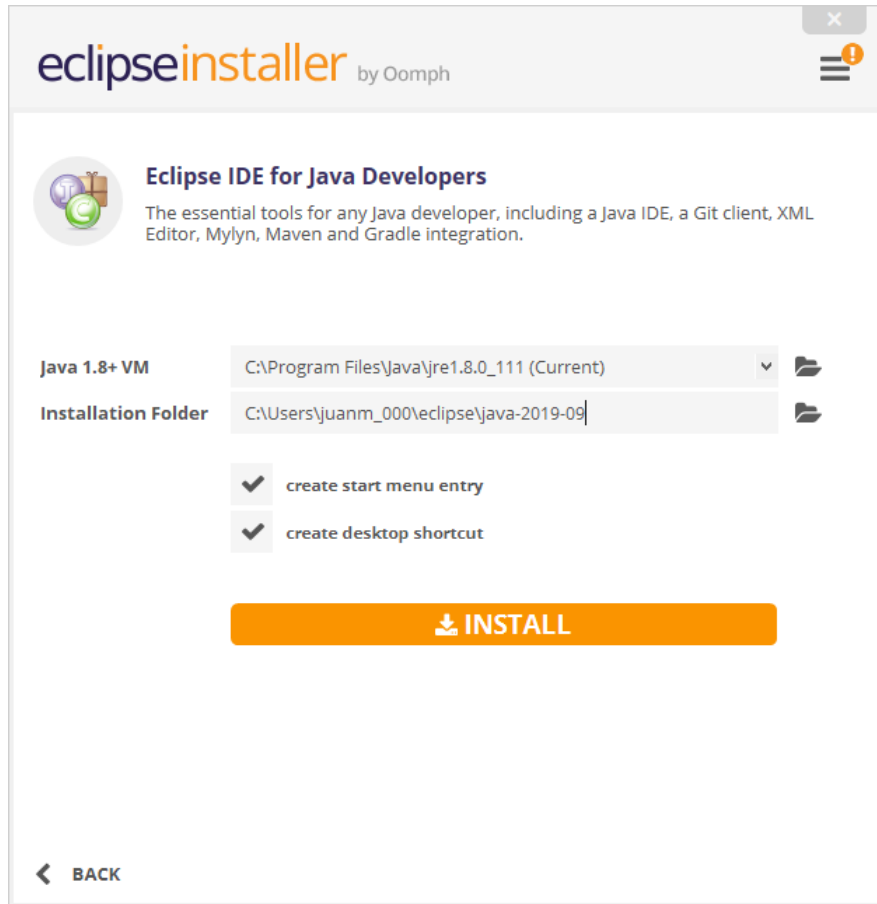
eclipseinstaller by Oomph

Eclipse IDE for Java Developers

The essential tools for any Java developer, including a Java IDE, a Git client, XML Editor, Mylyn, Maven and Gradle integration.

Java 1.8+ VM C:\Program Files\Java\jre1.8.0_111 (Current)

Installation Folder C:\Users\juanm_000\eclipse\java-2019-09

create start menu entry

create desktop shortcut

INSTALL

BACK